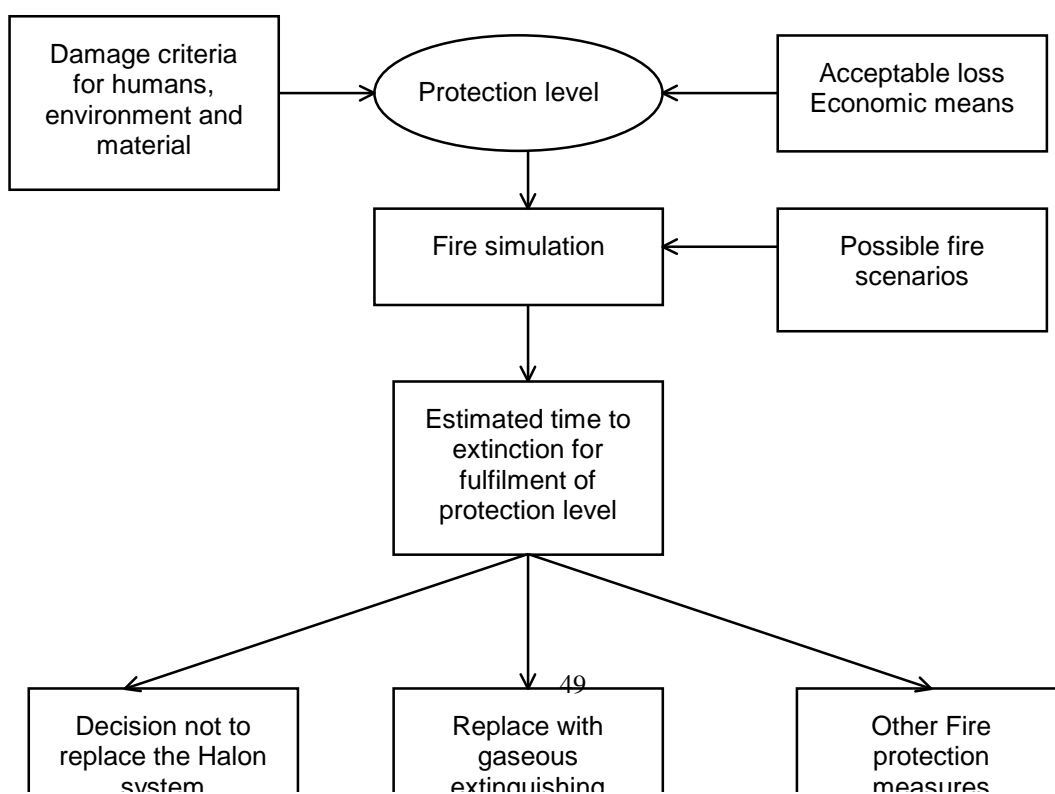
Damage criteria for humans, environment and material

Protection level

Acceptable loss Economic means

Fire simulation

Possible fire scenarios

Estimated time to extinction for fulfilment of protection level

49

Decision not to replace the Halon system

Replace with gaseous extinguishing

Other Fire protection measures